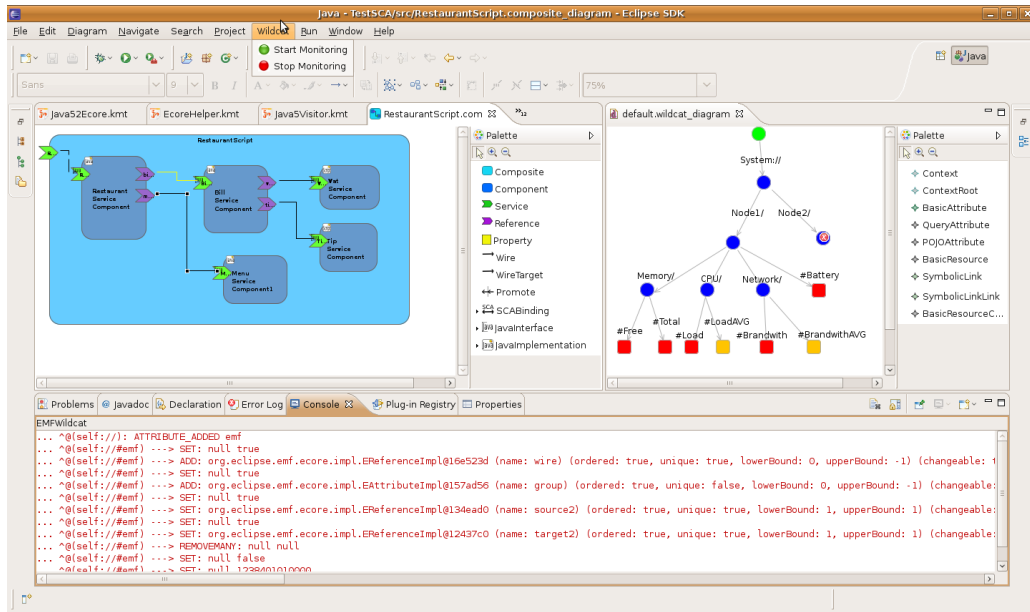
Java - TestSCA/src/RestaurantScript.composite_diagram - Eclipse SDK

File Edit Diagram Navigate Search Project Wildcat Run Window Help

Start Monitoring
Stop Monitoring

Sans 9 B I 75% Java

Java52Ecore.kmt EcoreHelper.kmt Java5Visitor.kmt RestaurantScript.com »12

RestaurantScript

Restaurant Service Component

Bill Service Component

Vat Service Component

Tip Service Component

Menu Service Component1

Palette
Composite
Component
Service
Reference
Property
Wire
WireTarget
Promote
SCABinding
JavaInterface
JavaImplementation

default.wildcat_diagram

System://
Node1/
Node2/
Memory/
CPU/
Network/
#Battery
#Free
#Total
#Load
#LoadAVG
#Brandwith
#BrandwithAVG

Palette
Context
ContextRoot
BasicAttribute
QueryAttribute
POJOAttribute
BasicResource
SymbolicLink
SymbolicLinkLink
BasicResourceC...

Problems Javadoc Declaration Error Log Console Plug-in Registry Properties

EMFWildcat
... ^@(self://): ATTRIBUTE_ADDED emf
... ^@(self://#emf) ---> SET: null true
... ^@(self://#emf) ---> ADD: org.eclipse.emf.ecore.impl.EReferenceImpl@16e523d (name: wire) (ordered: true, unique: true, lowerBound: 0, upperBound: -1) (changeable: t
... ^@(self://#emf) ---> SET: null true
... ^@(self://#emf) ---> ADD: org.eclipse.emf.ecore.impl.EAttributeImpl@157ad56 (name: group) (ordered: true, unique: false, lowerBound: 0, upperBound: -1) (changeable:
... ^@(self://#emf) ---> SET: null true
... ^@(self://#emf) ---> SET: org.eclipse.emf.ecore.impl.EReferenceImpl@134ead0 (name: source2) (ordered: true, unique: true, lowerBound: 1, upperBound: 1) (changeable:
... ^@(self://#emf) ---> SET: null true
... ^@(self://#emf) ---> SET: org.eclipse.emf.ecore.impl.EReferenceImpl@12437c0 (name: target2) (ordered: true, unique: true, lowerBound: 1, upperBound: 1) (changeable:
... ^@(self://#emf) ---> REMOVEMANY: null null
... ^@(self://#emf) ---> SET: null false
... ^@(self://#emf) ---> SET: null 1238401010000